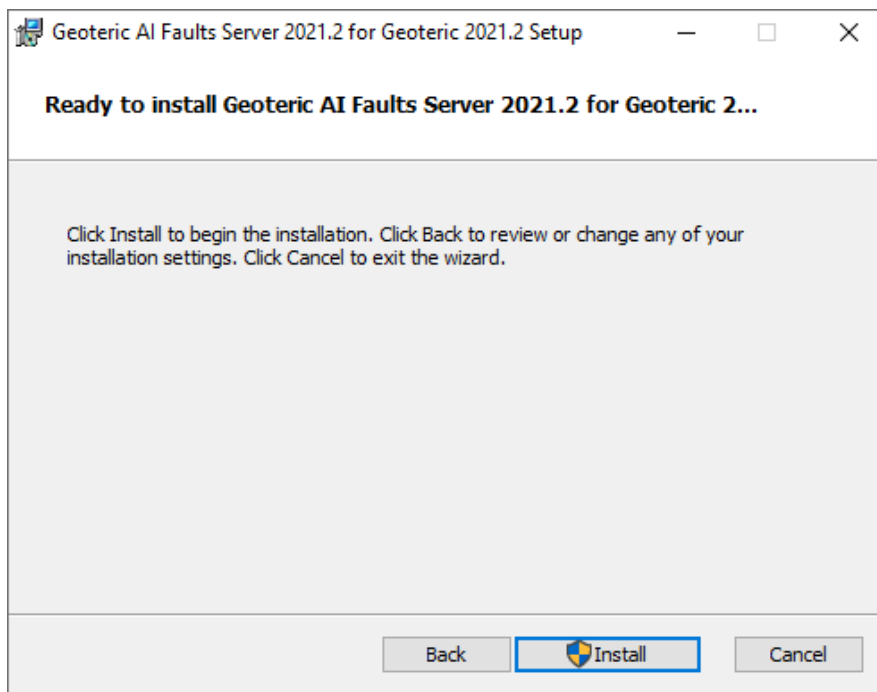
Geoteric AI Faults Server 2021.2 for Geoteric 2021.2 Setup

Ready to install Geoteric AI Faults Server 2021.2 for Geoteric 2...

Click Install to begin the installation. Click Back to review or change any of your installation settings. Click Cancel to exit the wizard.

Back
Install
Cancel